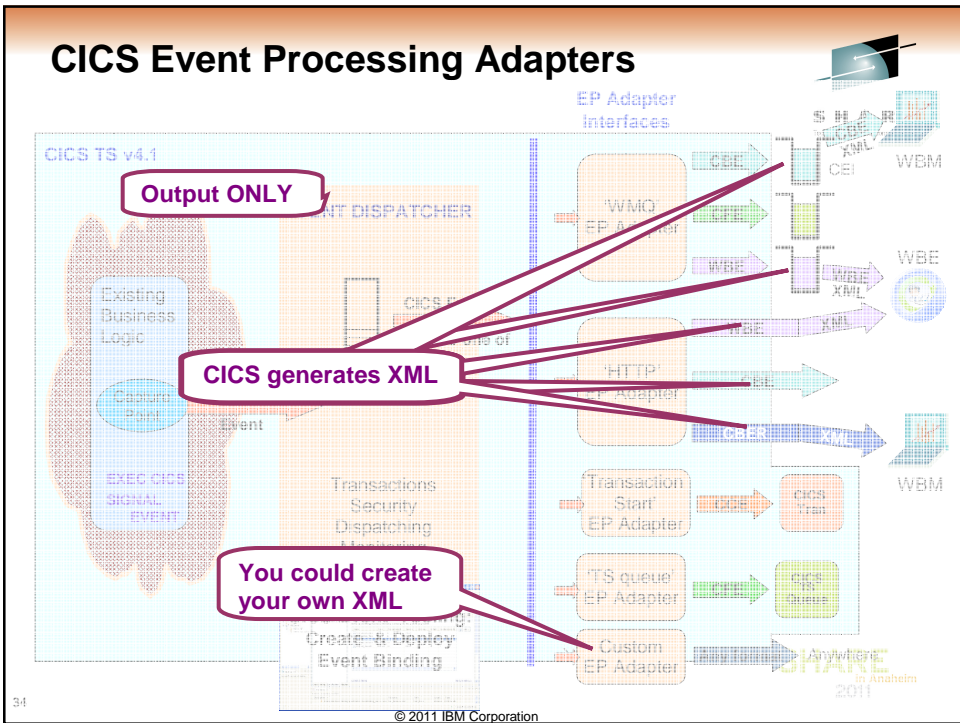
CICS Event Processing Adapters

EP Adapter Interfaces

CICS TS v4.1

Output ONLY

ENT DISPATCHER

Existing Business Logic

Capture Point

Event

EXEC CICS SIGNAL EVENT

CICS generates XML

CICS E

one of

Transactions Security Dispatching Monitoring

'WMQ' EP Adapter

'HTTP' EP Adapter

'Transaction Start' EP Adapter

'TS queue' EP Adapter

Custom EP Adapter

You could create your own XML

Create & Deploy Event Binding

CBE

CBE

WBE

CBE

CBE

CBER

CBE

CBE

CEI

CBE XML

WBE XML

XML

XML

WBM

WBE

WBM

CICS Tran

CICS Queue

Anywhere

SHARE in Anaheim 2011

34

© 2011 IBM Corporation